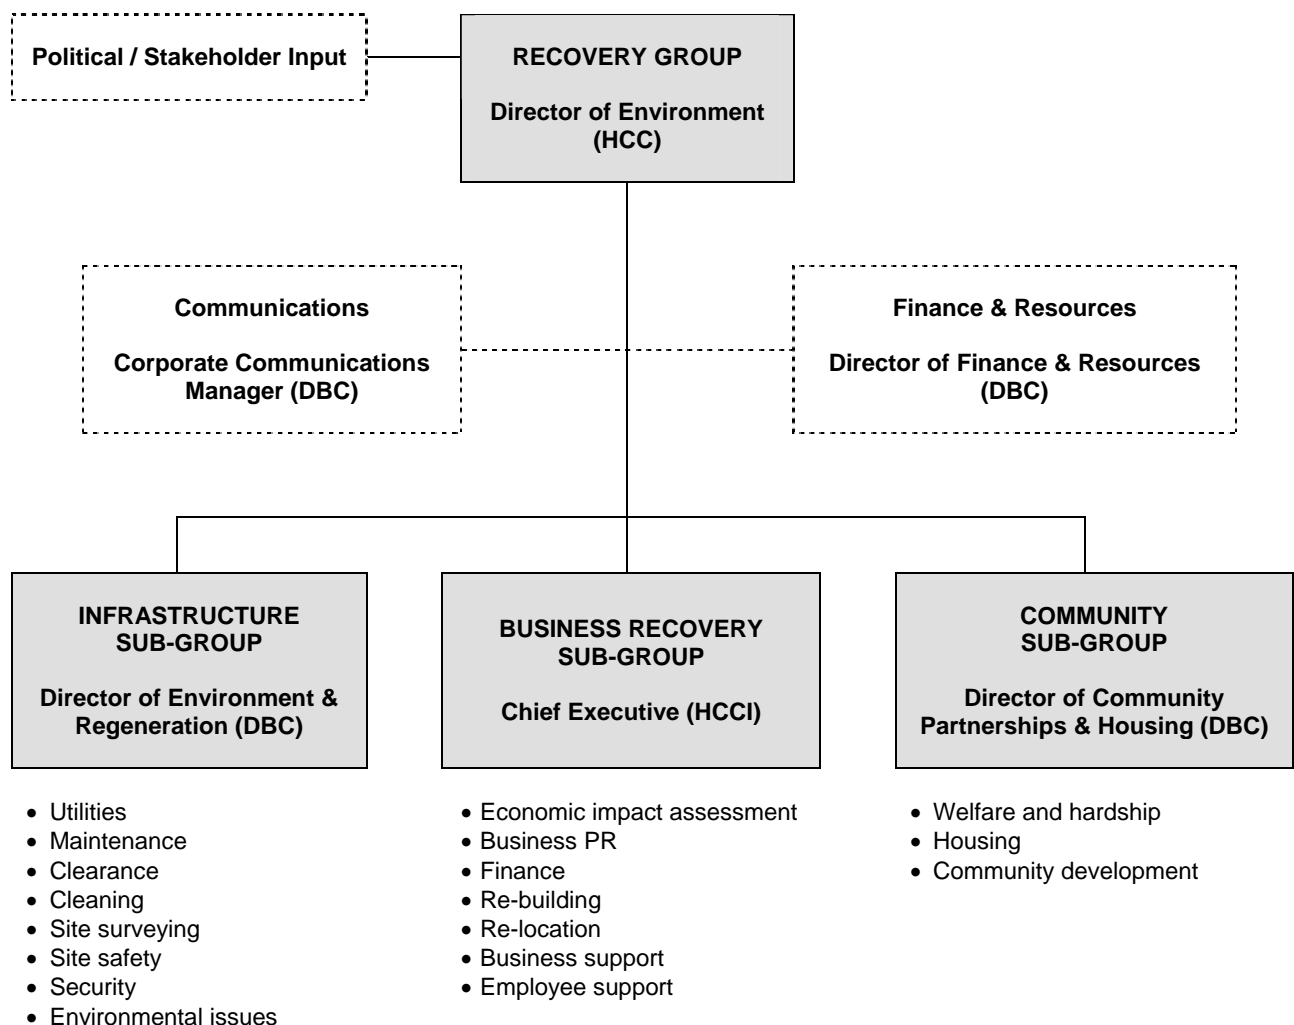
Political / Stakeholder Input

RECOVERY GROUP

Director of Environment (HCC)

Communications

Corporate Communications Manager (DBC)

Finance & Resources

Director of Finance & Resources (DBC)

INFRASTRUCTURE SUB-GROUP

Director of Environment & Regeneration (DBC)

- Utilities
- Maintenance
- Clearance
- Cleaning
- Site surveying
- Site safety
- Security
- Environmental issues

BUSINESS RECOVERY SUB-GROUP

Chief Executive (HCCI)

- Economic impact assessment
- Business PR
- Finance
- Re-building
- Re-location
- Business support
- Employee support

COMMUNITY SUB-GROUP

Director of Community Partnerships & Housing (DBC)

- Welfare and hardship
- Housing
- Community development